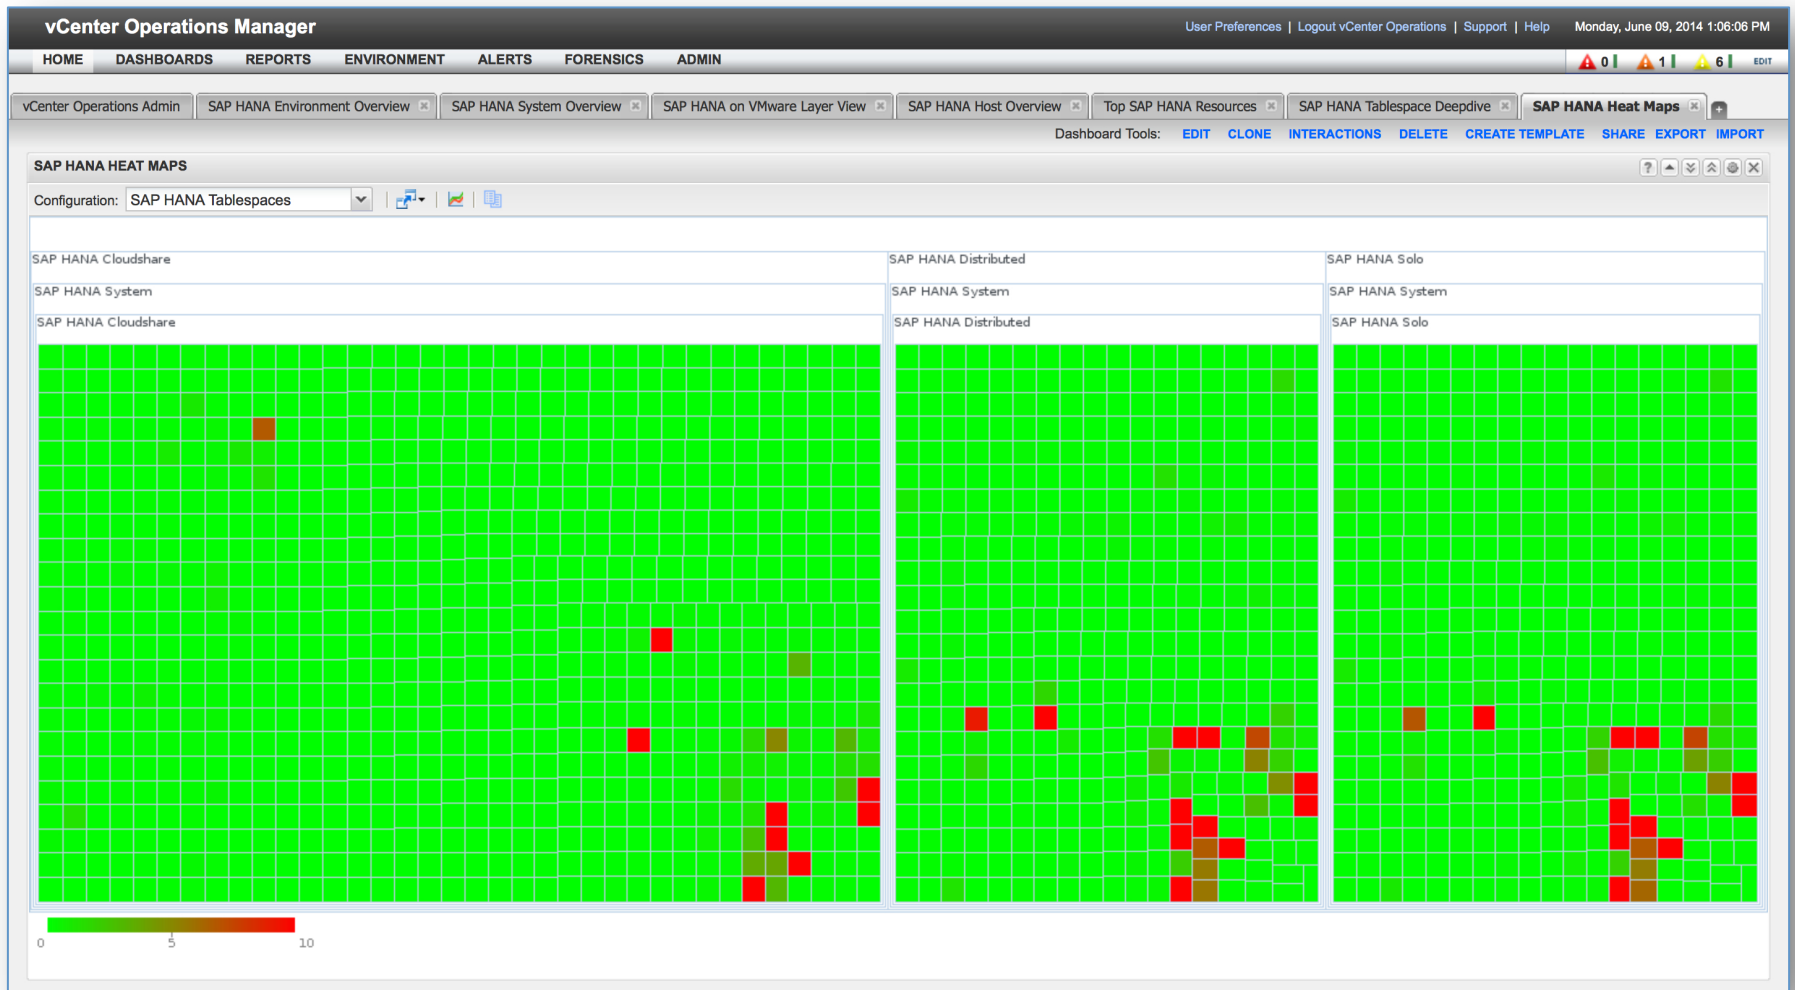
vCenter Operations Manager

User Preferences | Logout vCenter Operations | Support | Help   Monday, June 09, 2014 1:06:06 PM

HOME   DASHBOARDS   REPORTS   ENVIRONMENT   ALERTS   FORENSICS   ADMIN

0   1   6   EDIT

vCenter Operations Admin | SAP HANA Environment Overview | SAP HANA System Overview | SAP HANA on VMware Layer View | SAP HANA Host Overview | Top SAP HANA Resources | SAP HANA Tablespace Deepdive | SAP HANA Heat Maps

Dashboard Tools: EDIT   CLONE   INTERACTIONS   DELETE   CREATE TEMPLATE   SHARE   EXPORT   IMPORT

SAP HANA HEAT MAPS

Configuration: SAP HANA Tablespaces

SAP HANA Cloudshare
SAP HANA System
SAP HANA Cloudshare

SAP HANA Distributed
SAP HANA System
SAP HANA Distributed

SAP HANA Solo
SAP HANA System
SAP HANA Solo

0   5   10